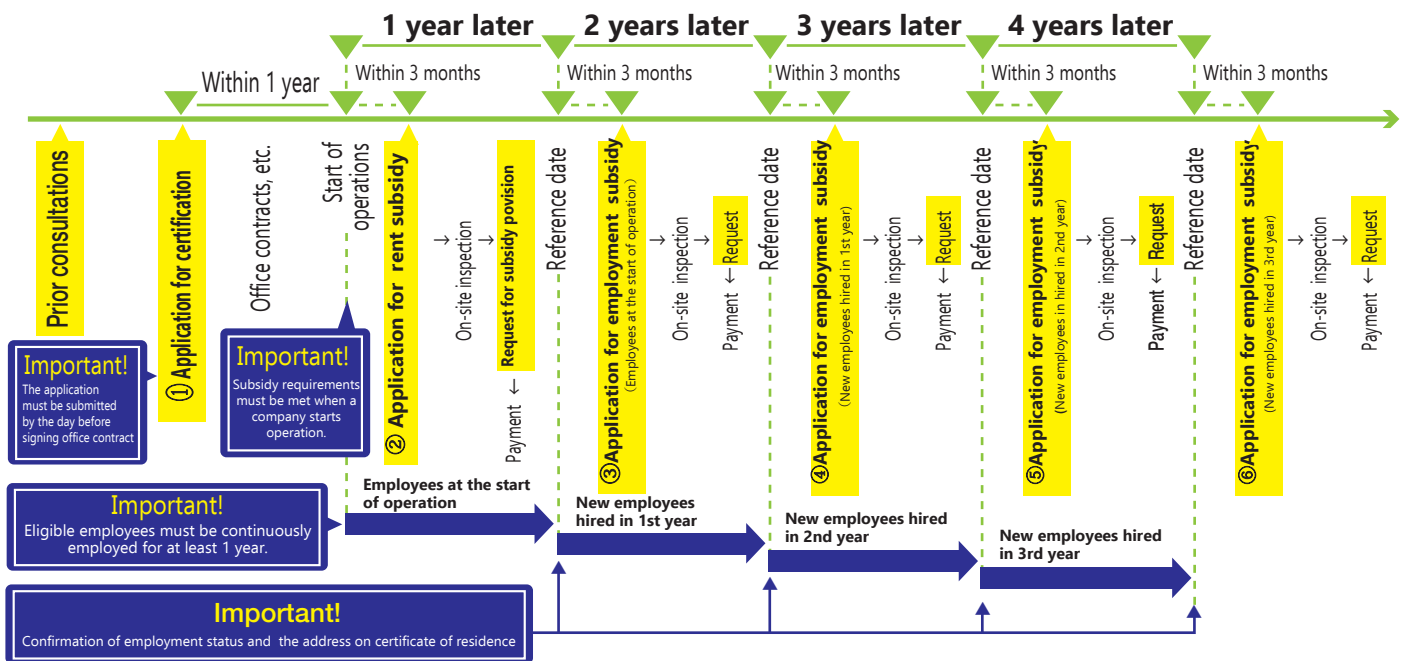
1 year later
2 years later
3 years later
4 years later

Within 1 year
Within 3 months
Within 3 months
Within 3 months
Within 3 months
Within 3 months

Prior consultations

① Application for certification

Important!
The application must be submitted by the day before signing office contract

Office contracts, etc.

Important!
Subsidy requirements must be met when a company starts operation.

Start of operations

② Application for rent subsidy

→ On-site inspection → Request for subsidy povision
Payment ←

Reference date

③ Application for employment subsidy
(Employees at the start of operation)

→ On-site inspection → Request
Payment ←

Reference date

④ Application for employment subsidy
(New employees hired in 1st year)

→ On-site inspection → Request
Payment ←

Reference date

⑤ Application for employment subsidy
(New employees in hired in 2nd year)

→ On-site inspection → Request
Payment ←

Reference date

⑥ Application for employment subsidy
(New employees hired in 3rd year)

→ On-site inspection → Request
Payment ←

Important!
Eligible employees must be continuously employed for at least 1 year.

Employees at the start of operation
New employees hired in 1st year
New employees hired in 2nd year
New employees hired in 3rd year

Important!
Confirmation of employment status and the address on certificate of residence